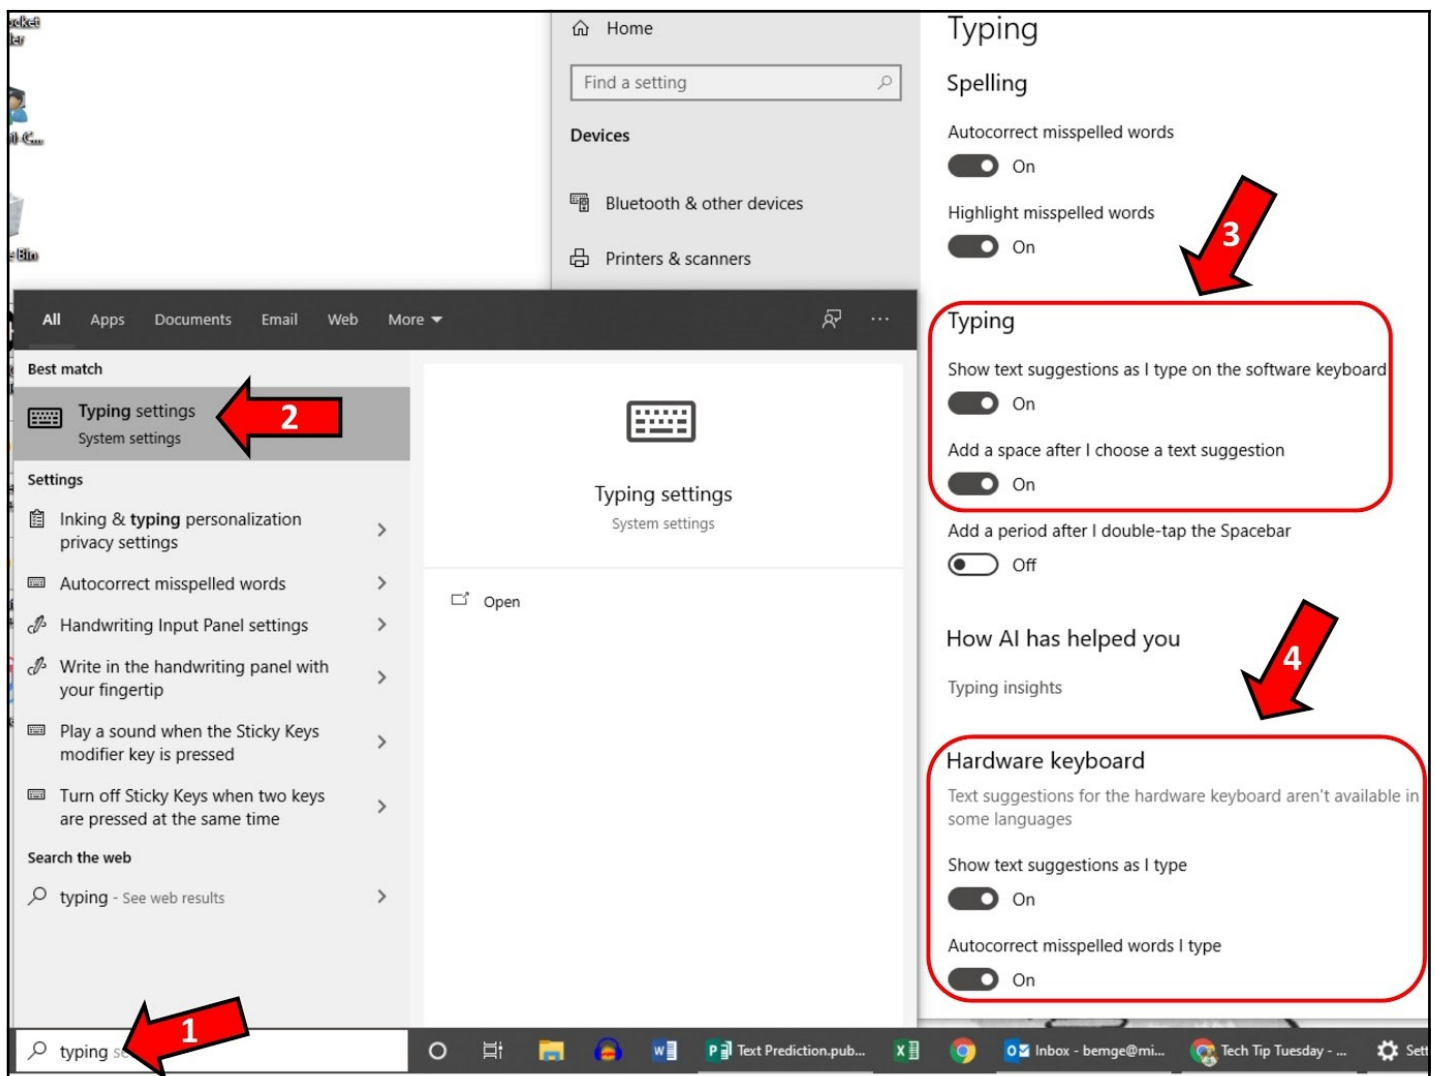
Home

Find a setting

Devices

Bluetooth & other devices

Printers & scanners

Typing

Spelling

Autocorrect misspelled words

On

Highlight misspelled words

On

3

Typing

Show text suggestions as I type on the software keyboard

On

Add a space after I choose a text suggestion

On

Add a period after I double-tap the Spacebar

Off

How AI has helped you

4

Typing insights

Hardware keyboard

Text suggestions for the hardware keyboard aren't available in some languages

Show text suggestions as I type

On

Autocorrect misspelled words I type

On

All Apps Documents Email Web More

Best match

Typing settings
System settings

2

Settings

Inking & typing personalization privacy settings

Autocorrect misspelled words

Handwriting Input Panel settings

Write in the handwriting panel with your fingertip

Play a sound when the Sticky Keys modifier key is pressed

Turn off Sticky Keys when two keys are pressed at the same time

Search the web

typing - See web results

Typing settings
System settings

Open

1

typing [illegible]

Text Prediction.pub...

Inbox - bemge@mi...

Tech Tip Tuesday - ...

Sett